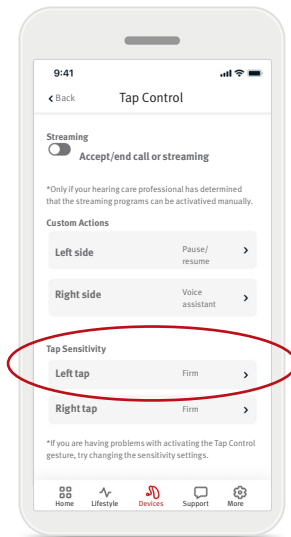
9:41

Back

Tap Control

Streaming

Accept/end call or streaming

*Only if your hearing care professional has determined that the streaming programs can be activatived manually.

Custom Actions

Left side Pause/ resume >

Right side Voice assistant >

Tap Sensitivity

Left tap Firm >

Right tap Firm >

*If you are having problems with activating the Tap Control gesture, try changing the sensitivity settings.

Home Lifestyle Devices Support More